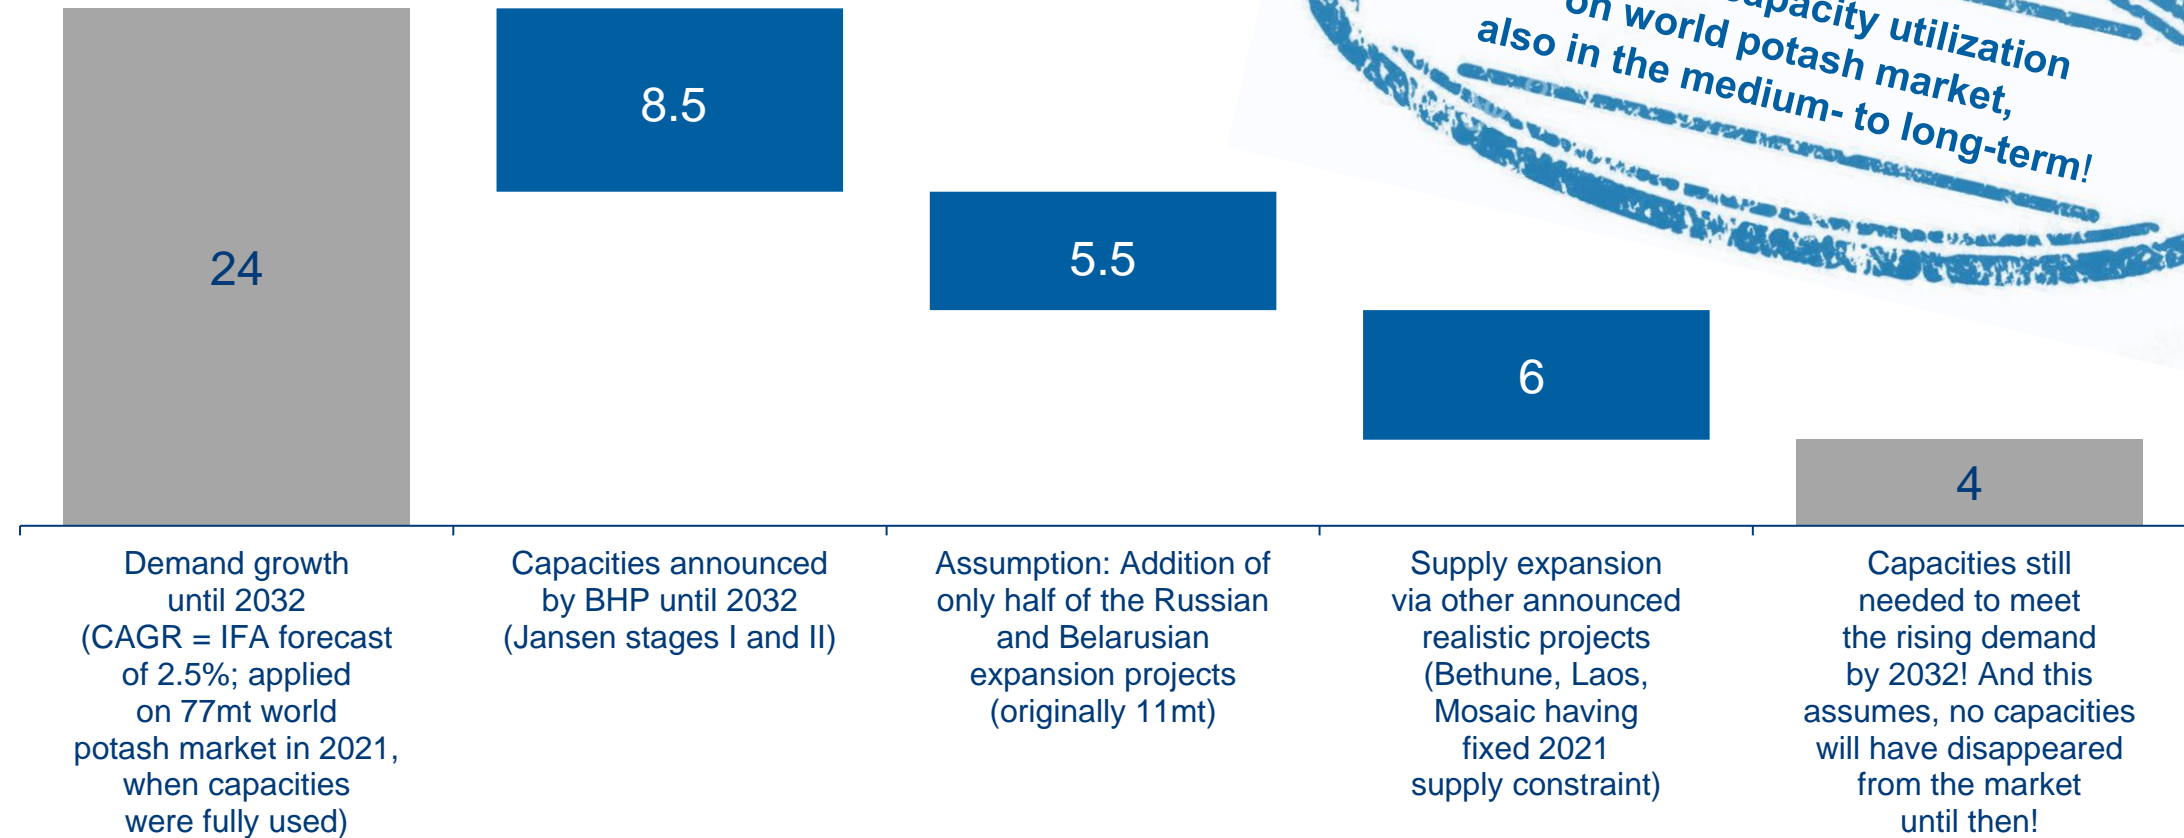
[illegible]apacity utilization on world potash market, also in the medium- to long-term!

24

8.5

5.5

6

4

Demand growth until 2032 (CAGR = IFA forecast of 2.5%; applied on 77mt world potash market in 2021, when capacities were fully used)

Capacities announced by BHP until 2032 (Jansen stages I and II)

Assumption: Addition of only half of the Russian and Belarusian expansion projects (originally 11mt)

Supply expansion via other announced realistic projects (Bethune, Laos, Mosaic having fixed 2021 supply constraint)

Capacities still needed to meet the rising demand by 2032! And this assumes, no capacities will have disappeared from the market until then!